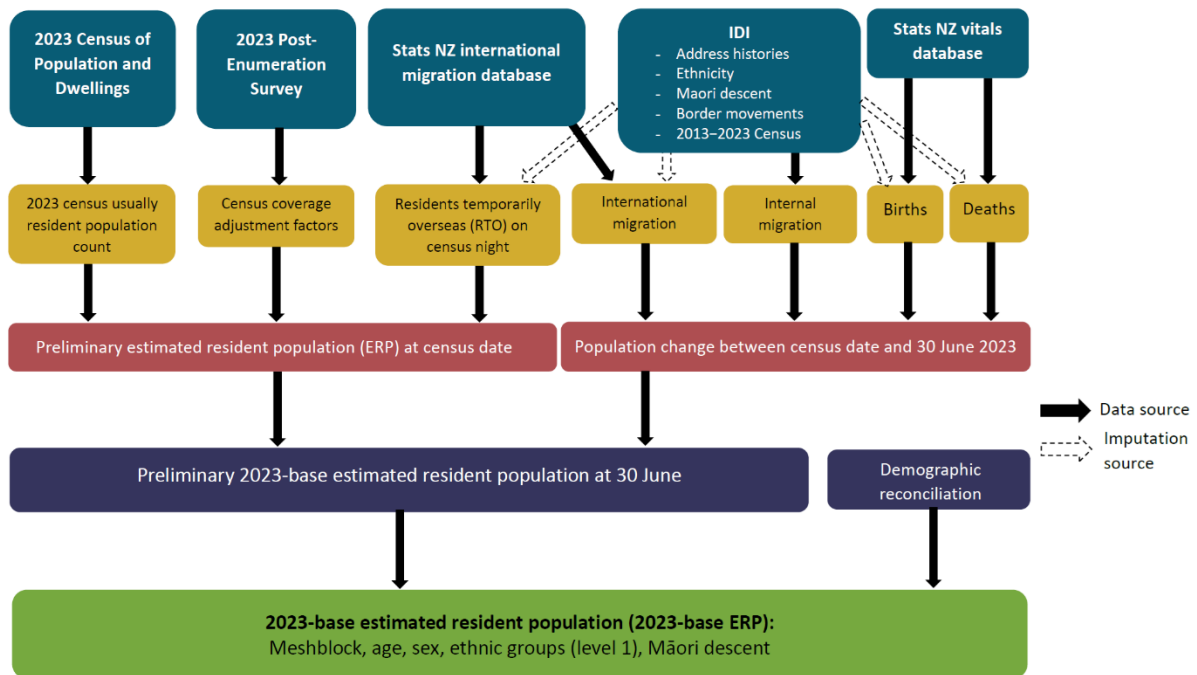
2023 Census of Population and Dwellings

2023 Post-Enumeration Survey

Stats NZ international migration database

IDI
- Address histories
- Ethnicity
- Maori descent
- Border movements
- 2013–2023 Census

Stats NZ vitals database

2023 census usually resident population count

Census coverage adjustment factors

Residents temporarily overseas (RTO) on census night

International migration

Internal migration

Births

Deaths

Preliminary estimated resident population (ERP) at census date

Population change between census date and 30 June 2023

Data source

Imputation source

Preliminary 2023-base estimated resident population at 30 June

Demographic reconciliation

2023-base estimated resident population (2023-base ERP):
Meshblock, age, sex, ethnic groups (level 1), Māori descent